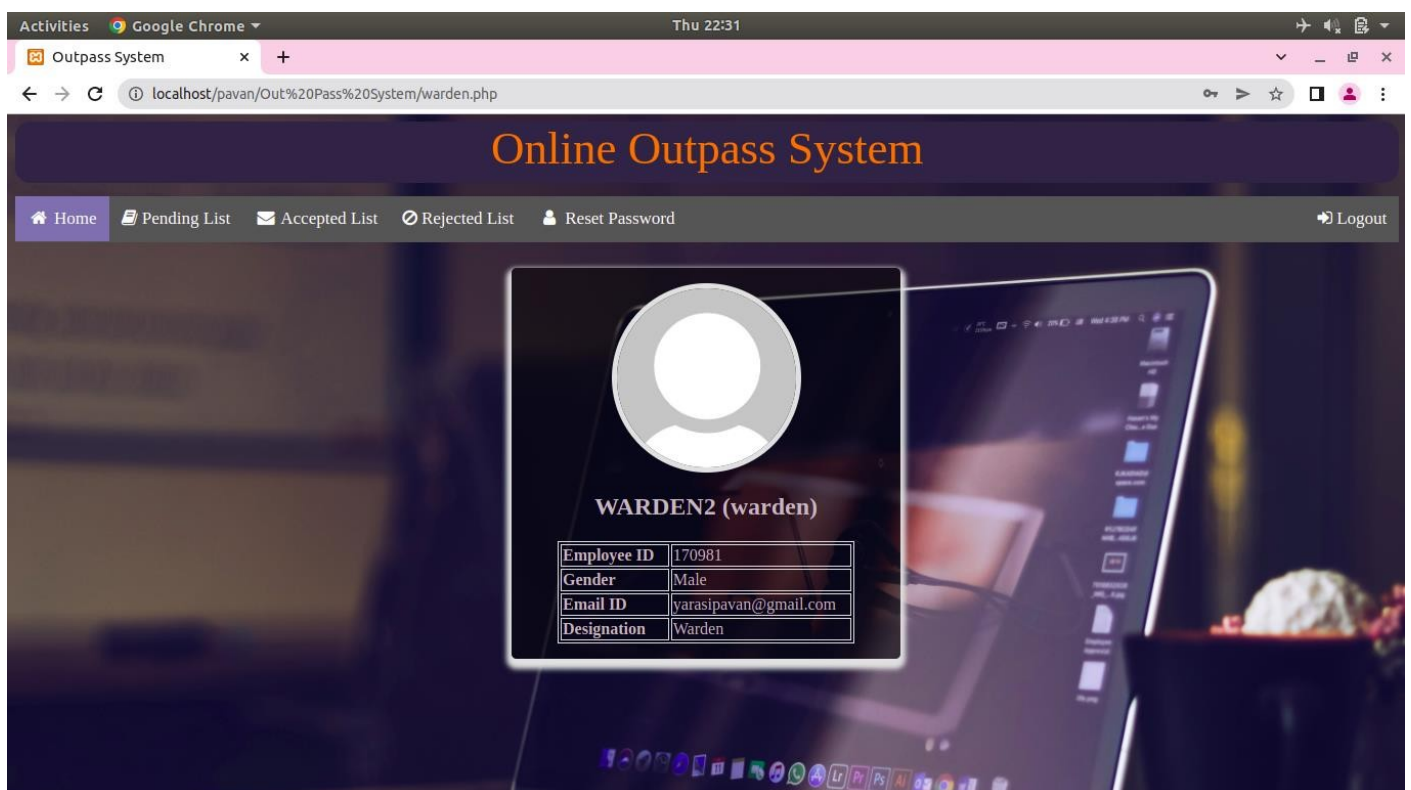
Activities Google Chrome Thu 22:31

Outpass System × +

localhost/pavan/Out%20Pass%20System/warden.php

Online Outpass System

Home Pending List Accepted List Rejected List Reset Password Logout

WARDEN2 (warden)

| Employee ID | 170981 |
|---|---|
| Gender | Male |
| Email ID | yarasipavan@gmail.com |
| Designation | Warden |